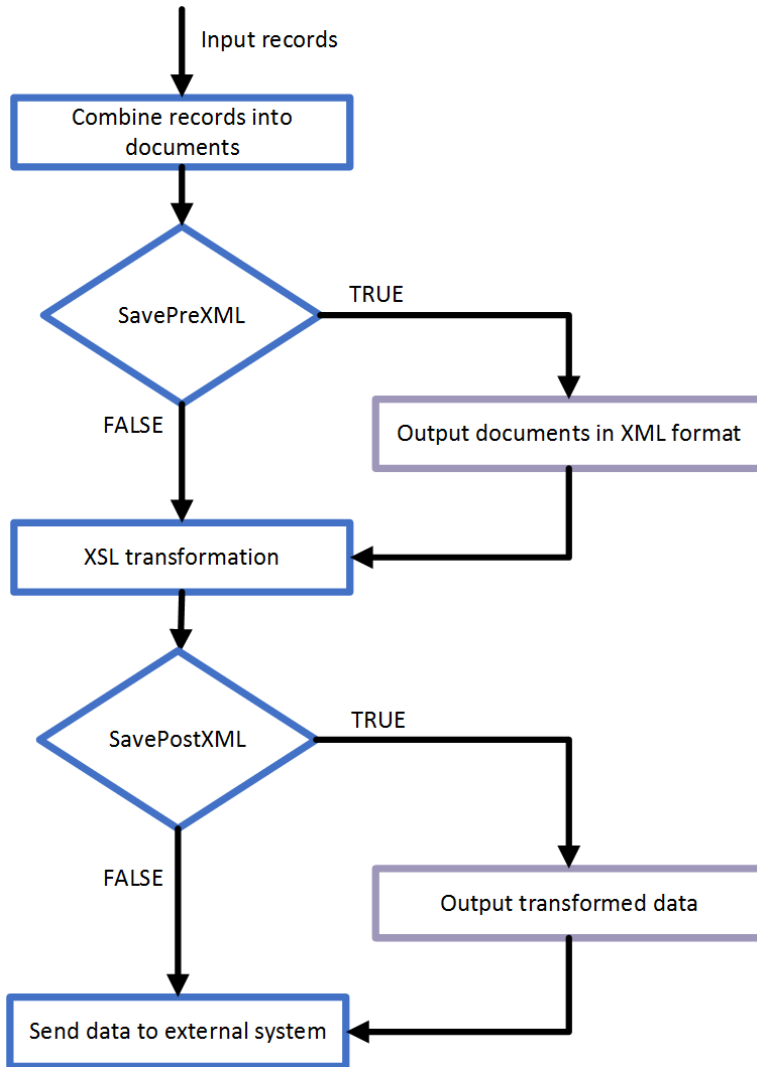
Input records

Combine records into documents

SavePreXML

TRUE

FALSE

Output documents in XML format

XSL transformation

SavePostXML

TRUE

FALSE

Output transformed data

Send data to external system